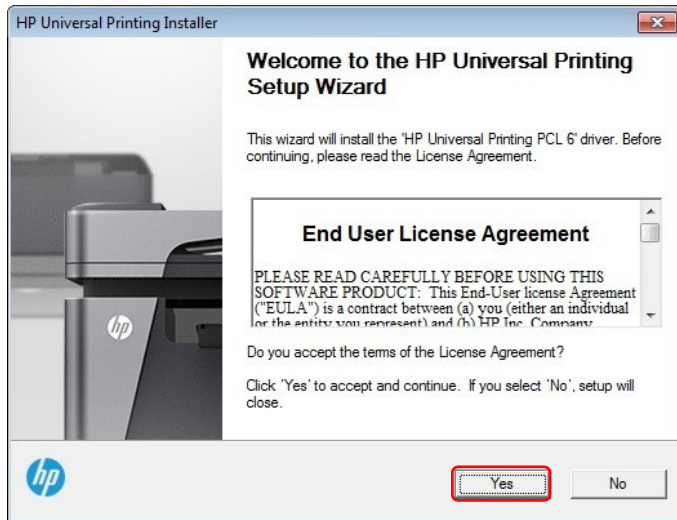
HP Universal Printing Installer

Welcome to the HP Universal Printing Setup Wizard

This wizard will install the 'HP Universal Printing PCL 6' driver. Before continuing, please read the License Agreement.

End User License Agreement

PLEASE READ CAREFULLY BEFORE USING THIS SOFTWARE PRODUCT: This End-User license Agreement ("EULA") is a contract between (a) you (either an individual or the entity you represent) and (b) HP Inc. Company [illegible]

hp

Do you accept the terms of the License Agreement?

Click 'Yes' to accept and continue. If you select 'No', setup will close.

hp

Yes

No